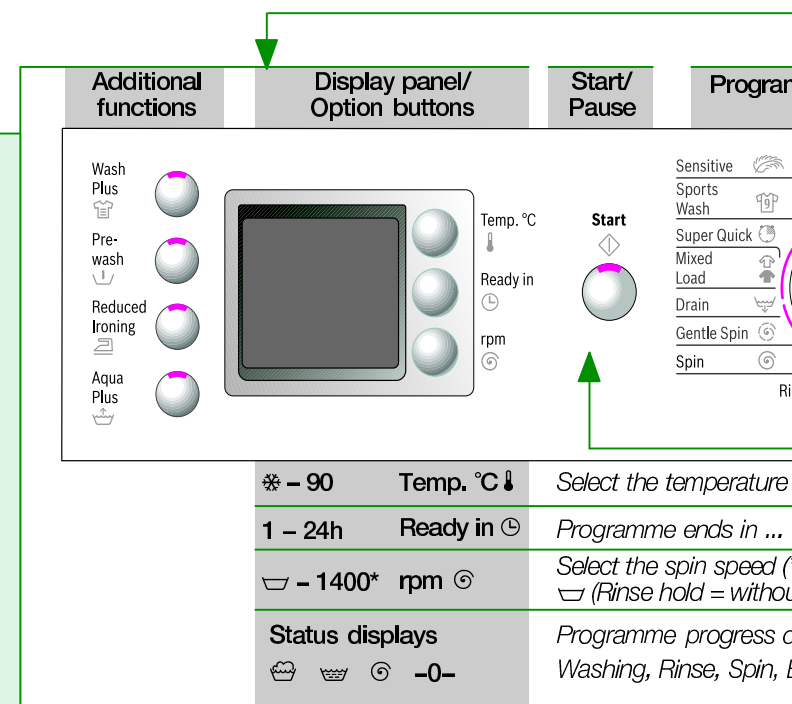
Additional functions

Display panel/ Option buttons

Start/ Pause

Program

Wash Plus

Pre-wash

Reduced Ironing

Aqua Plus

Temp. °C

Ready in

rpm

Start

Sensitive

Sports Wash

Super Quick

Mixed Load

Drain

Gentle Spin

Spin

Ri

| ❄ – 90 | Temp. °C | Select the temperature |
|---|---|---|
| 1 – 24h | Ready in | Programme ends in ... |
| – 1400* | rpm | Select the spin speed ( (Rinse hold = withou |
| Status displays –0– | | Programme progress c Washing, Rinse, Spin, E |